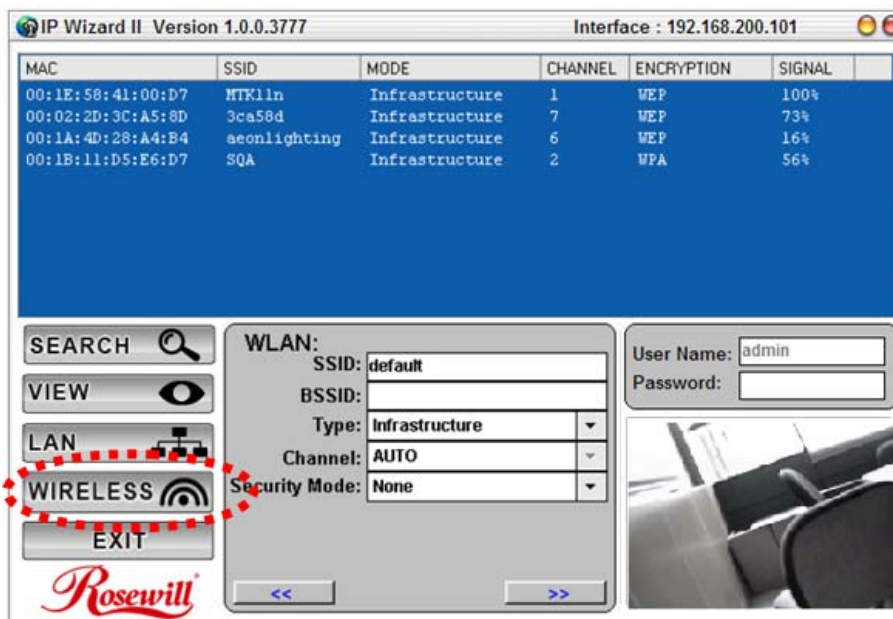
IP Wizard II Version 1.0.0.3777
Interface : 192.168.200.101

| MAC | SSID | MODE | CHANNEL | ENCRYPTION | SIGNAL |
|---|---|---|---|---|---|
| 00:1E:58:41:00:D7 | MTK11n | Infrastructure | 1 | WEP | 100% |
| 00:02:2D:3C:A5:8D | 3ca58d | Infrastructure | 7 | WEP | 73% |
| 00:1A:4D:28:A4:B4 | aeonlighting | Infrastructure | 6 | WEP | 16% |
| 00:1B:11:D5:E6:D7 | SQA | Infrastructure | 2 | WPA | 56% |

SEARCH
VIEW
LAN
WIRELESS
EXIT
Rosewill

WLAN:
SSID: default
BSSID:
Type: Infrastructure
Channel: AUTO
Security Mode: None
<<
>>

User Name: admin
Password: